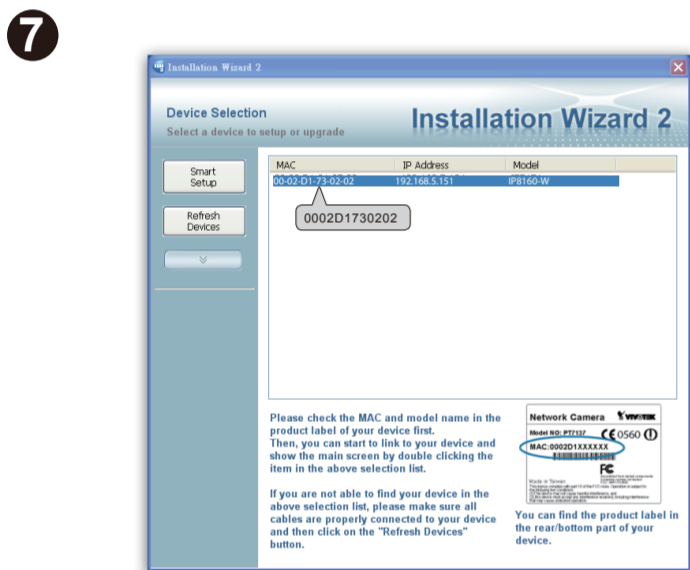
7

Installation Wizard 2

Device Selection
Select a device to setup or upgrade

Installation Wizard 2

Smart Setup

Refresh Devices

| MAC | IP Address | Model |
|---|---|---|
| 00-02-D1-73-02-02 | 192.168.5.151 | IP8160-W |

0002D1730202

Please check the MAC and model name in the product label of your device first.
Then, you can start to link to your device and show the main screen by double clicking the item in the above selection list.

If you are not able to find your device in the above selection list, please make sure all cables are properly connected to your device and then click on the "Refresh Devices" button.

Network Camera VIVOTEK
Model NO: PT7137 CE 0560
MAC:0002D1XXXXXX
FC
Made in Taiwan

You can find the product label in the rear/bottom part of your device.